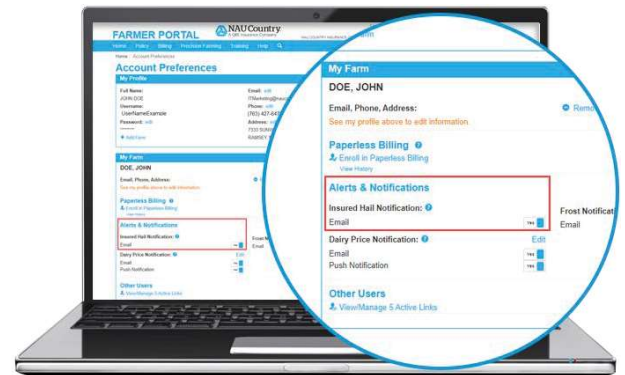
FARMER PORTAL

NAU Country

A QBE Insurance Company

Home Policy Billing Precision Farming Training Help

Home / Account Preferences

Account Preferences

My Profile

Full Name:

JOHN DOE

Username:

UserNameExample

Password: edit

Email: edit

Phone: edit

Address:

+ Add Farm

My Farm

DOE, JOHN

Email, Phone, Address:

See my profile above to edit information.

Remo

Paperless Billing

Enroll in Paperless Billing

View History

Alerts & Notifications

Insured Hail Notification:

Email

YES

Frost Notificat

Email

Dairy Price Notification:

Edit

Email

YES

Push Notification

YES

Other Users

View/Manage 5 Active Links